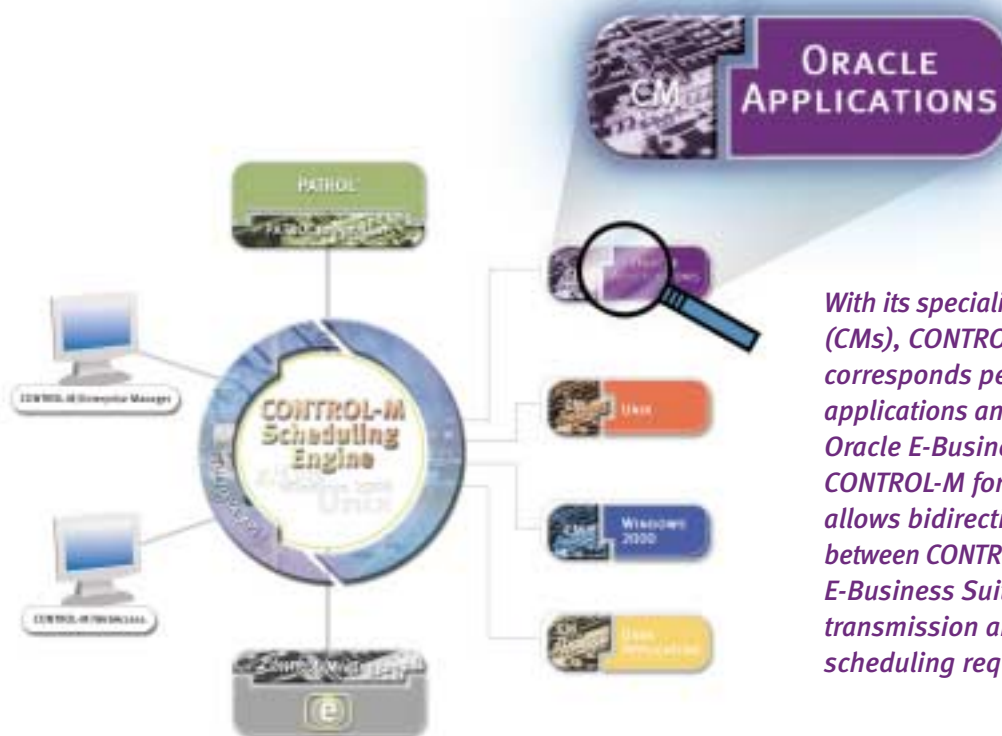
CM

ORACLE APPLICATIONS

PATROL

CONTROL-M Enterprise Manager

CONTROL-M Scheduling Engine

Unix

UNIX

WINDOWS 2000

CM

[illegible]

CONTROL-M DESKTOP

e

With its speciali
(CMs), CONTRO
corresponds pe
applications an
Oracle E-Busine
CONTROL-M for
allows bidirecti
between CONTR
E-Business Sui
transmission a
scheduling req